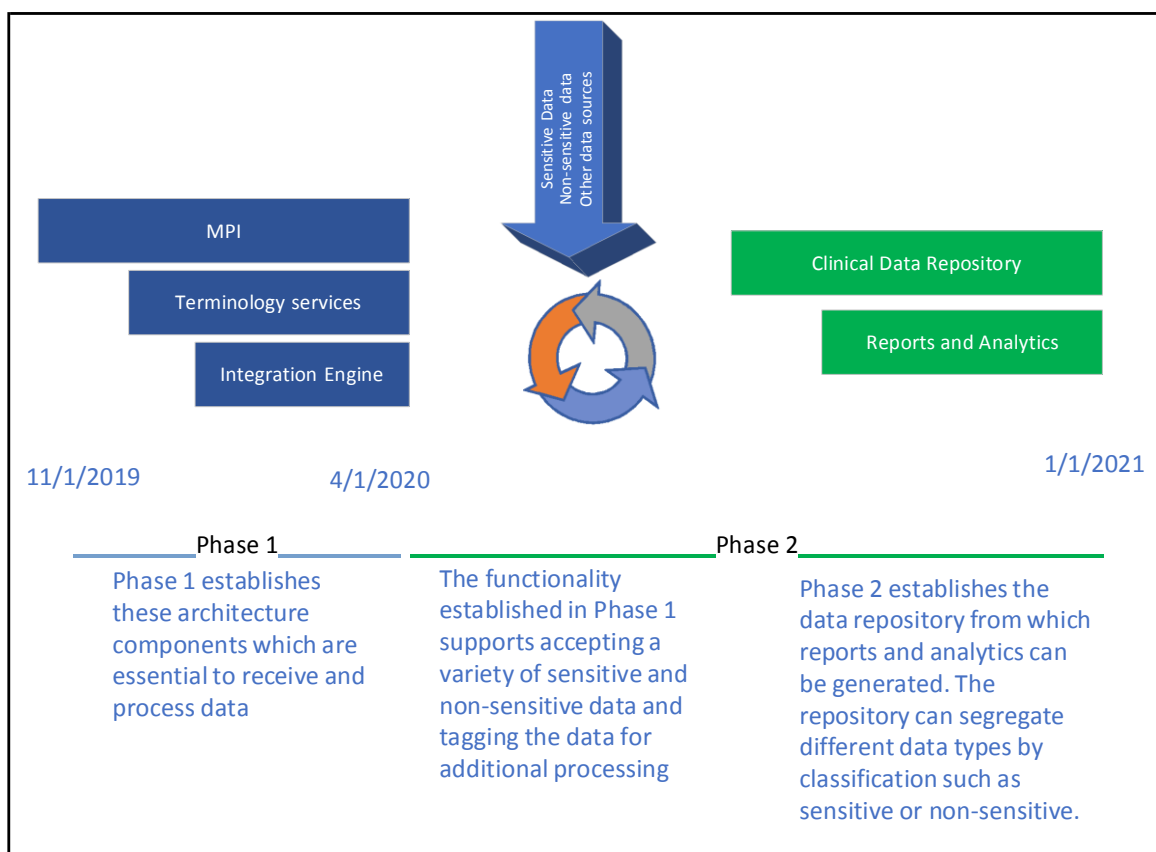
Sensitive Data
Non-sensitive data
Other data sources

MPI

Terminology services

Integration Engine

Clinical Data Repository

Reports and Analytics

11/1/2019

4/1/2020

1/1/2021

Phase 1

Phase 2

Phase 1 establishes these architecture components which are essential to receive and process data

The functionality established in Phase 1 supports accepting a variety of sensitive and non-sensitive data and tagging the data for additional processing

Phase 2 establishes the data repository from which reports and analytics can be generated. The repository can segregate different data types by classification such as sensitive or non-sensitive.